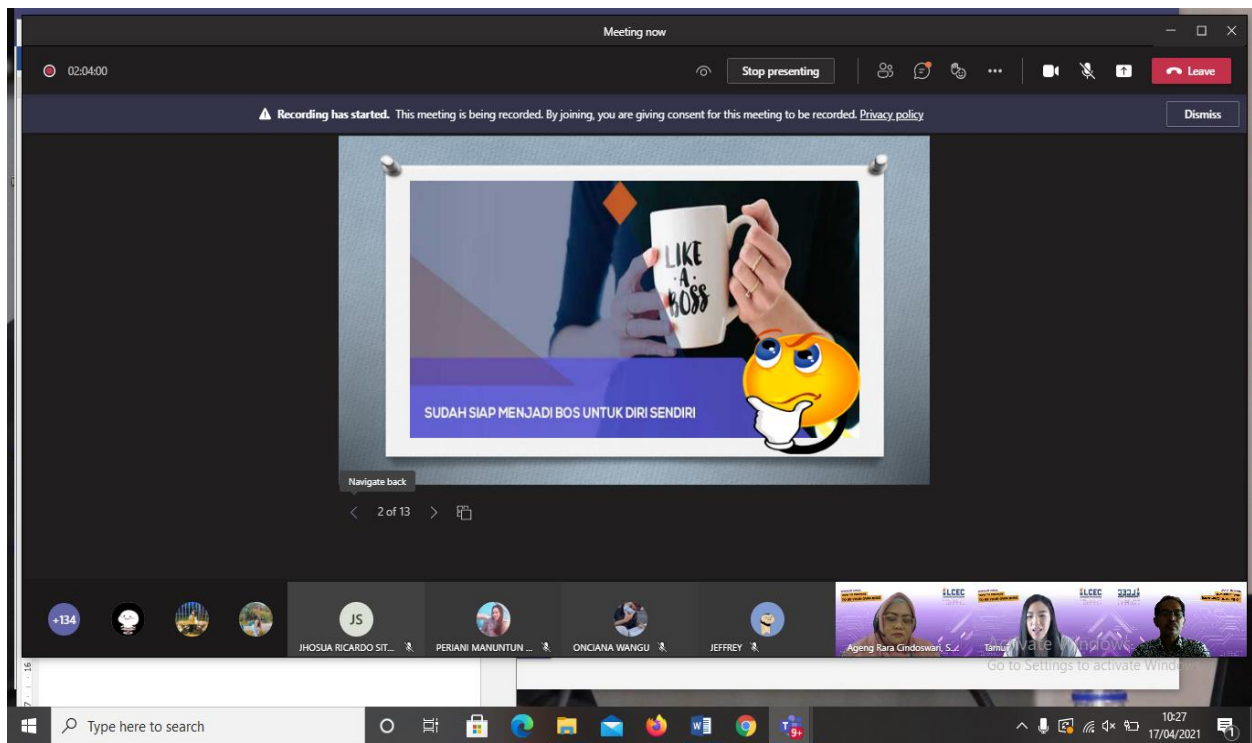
Meeting now

02:04:00

Stop presenting

Leave

Recording has started. This meeting is being recorded. By joining, you are giving consent for this meeting to be recorded. Privacy policy

Dismiss

LIKE A BOSS

SUDAH SIAP MENJADI BOS UNTUK DIRI SENDIRI

Navigate back

2 of 13

+134

JS

JHOSUA RICARDO SIT...

PERIANI MANUNTUN ...

ONCIANA WANGU

JEFFREY

Ageng Rara Cindoswari, S...

Tamu

Activate Windows
Go to Settings to activate Windows.

Type here to search

10:27
17/04/2021